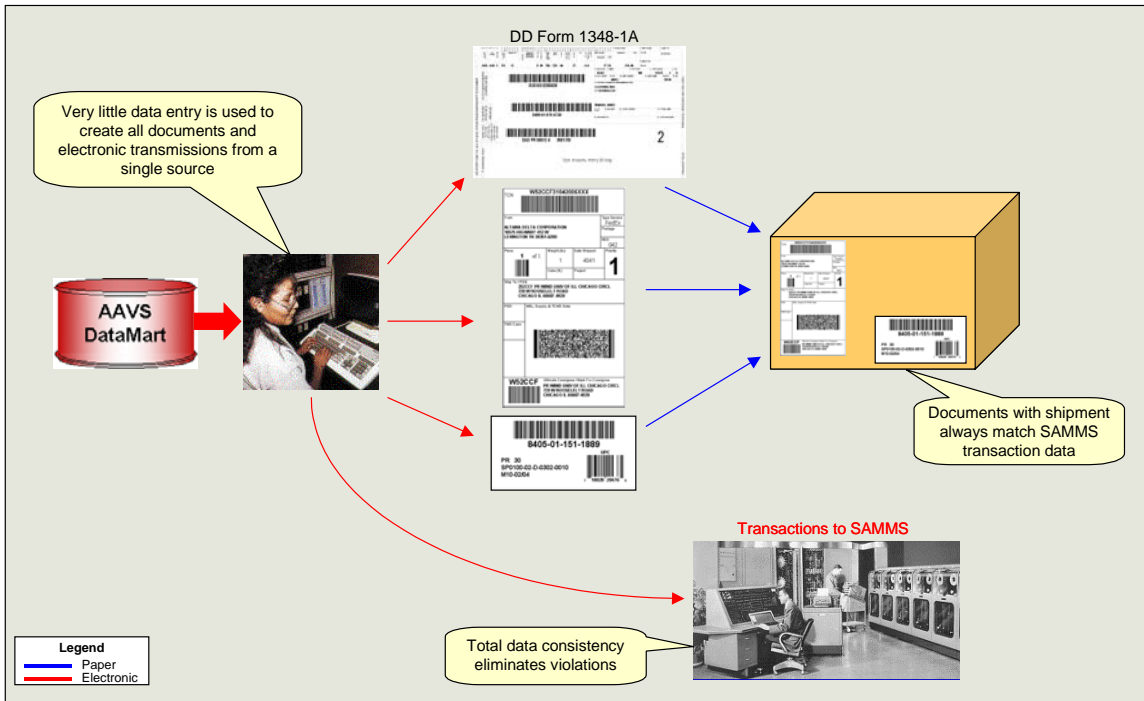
DD Form 1348-1A

Very little data entry is used to create all documents and electronic transmissions from a single source

AAVS DataMart

W52CCF

8405-01-151-1889

PR 30
SP0100-02-D-0302-0010
M10-02/04

Documents with shipment always match SAMMS transaction data

Transactions to SAMMS

Total data consistency eliminates violations

Legend
Paper
Electronic